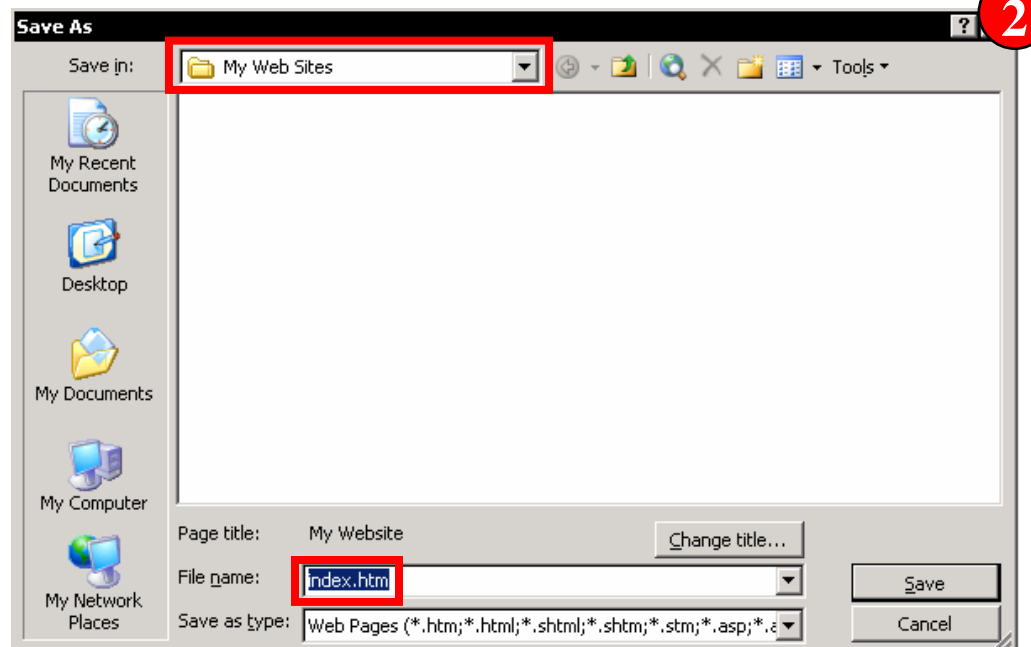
Save As

?

2

Save in: My Web Sites

Tools

My Recent Documents

Desktop

My Documents

My Computer

My Network Places

Page title: My Website

Change title...

File name: index.htm

Save

Save as type: Web Pages (*.htm;*.html;*.shtml;*.shtm;*.stm;*.asp;*.a

Cancel